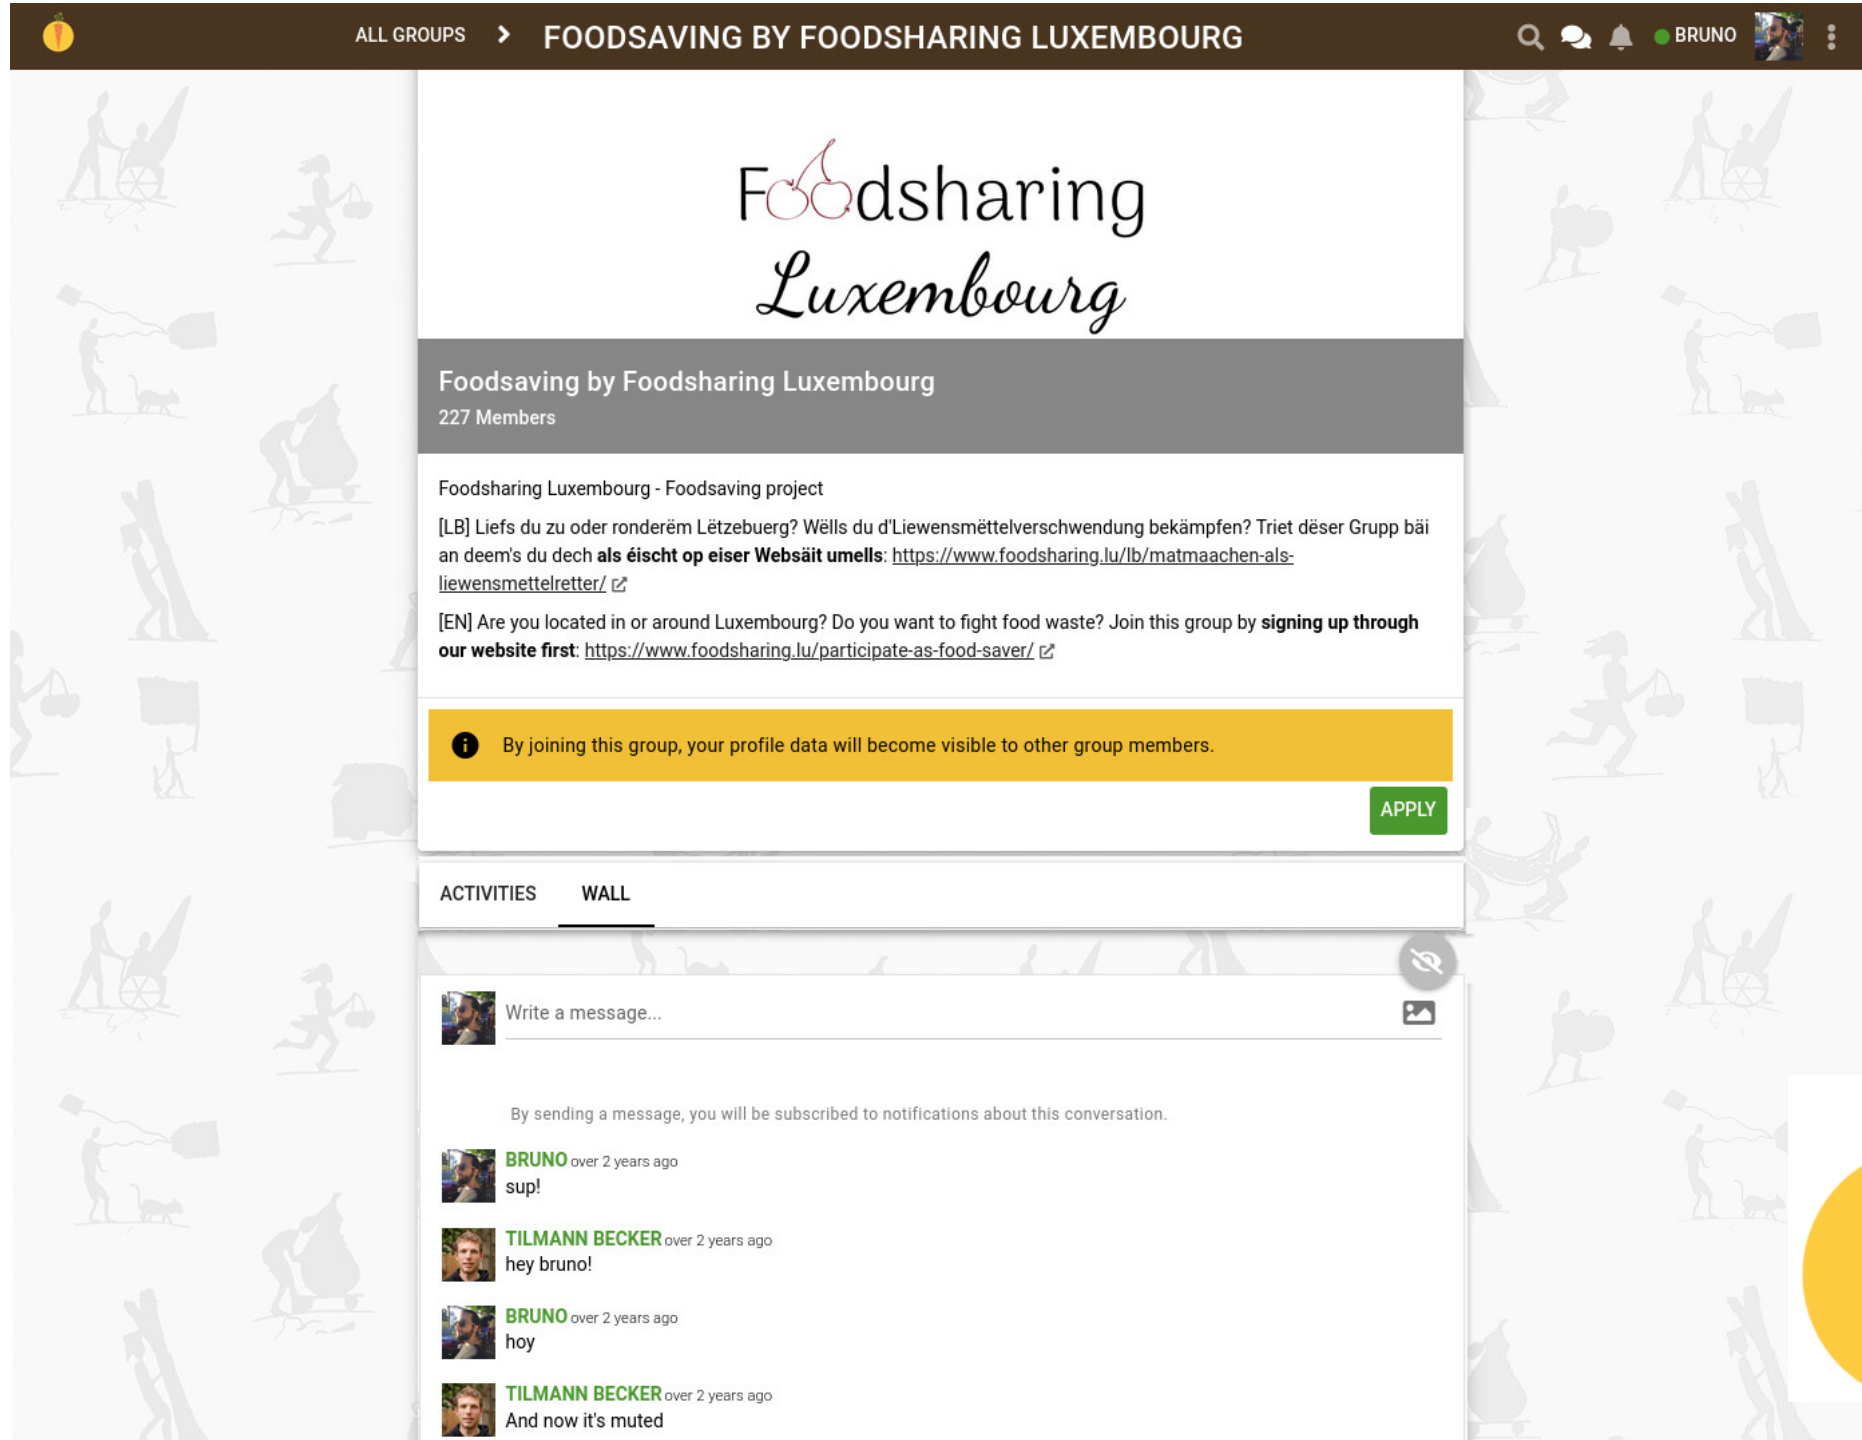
ALL GROUPS > FOODSAVING BY FOODSHARING LUXEMBOURG

BRUNO

Foodsharing Luxembourg

Foodsaving by Foodsharing Luxembourg
227 Members

Foodsharing Luxembourg - Foodsaving project

[LB] Liefs du zu oder ronderëm Lëtzebuerg? Wëlls du d'Liewensmëttelverschwendung bekämpfen? Triet dëser Grupp bäi an deem's du dech **als éischt op eiser Websäit umells**: https://www.foodsharing.lu/lb/matmaachen-als-liewensmettelretter/

[EN] Are you located in or around Luxembourg? Do you want to fight food waste? Join this group by **signing up through our website first**: https://www.foodsharing.lu/participate-as-food-saver/

By joining this group, your profile data will become visible to other group members.

APPLY

ACTIVITIES WALL

Write a message...

By sending a message, you will be subscribed to notifications about this conversation.

BRUNO over 2 years ago
sup!

TILMANN BECKER over 2 years ago
hey bruno!

BRUNO over 2 years ago
hoy

TILMANN BECKER over 2 years ago
And now it's muted